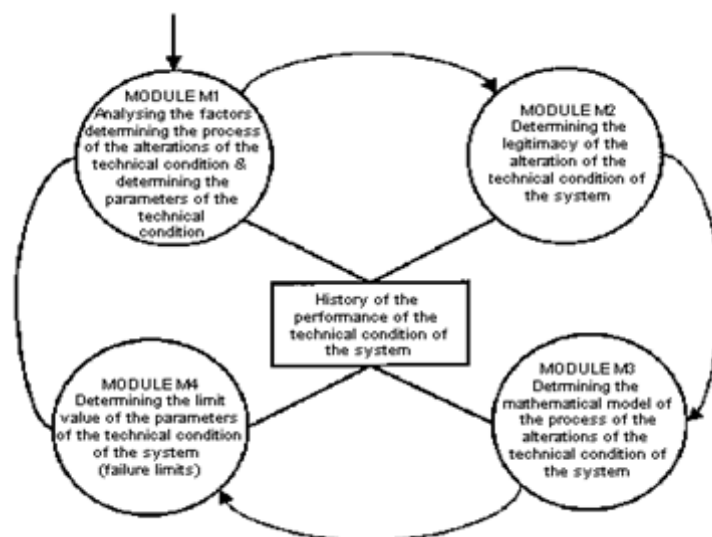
MODULE M1
Analysing the factors determining the process of the alterations of the technical condition & determining the parameters of the technical condition

MODULE M2
Determining the legitimacy of the alteration of the technical condition of the system

History of the performance of the technical condition of the system

MODULE M4
Determining the limit value of the parameters of the technical condition of the system (failure limits)

MODULE M3
Detrmining the mathematical model of the process of the alterations of the technical condition of the system